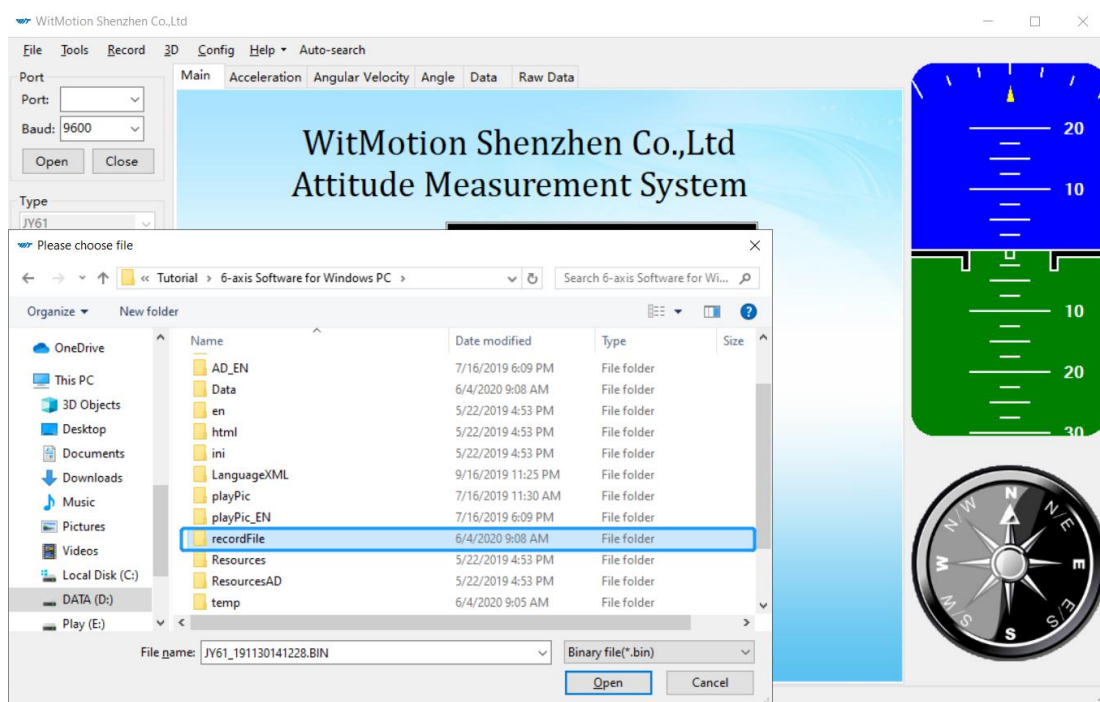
WitMotion Shenzhen Co.,Ltd

File Tools Record 3D Config Help ▾ Auto-search

Port
Port:
Baud: 9600
Open Close

Type
JY61

Main Acceleration Angular Velocity Angle Data Raw Data

WitMotion Shenzhen Co.,Ltd
Attitude Measurement System

20
10
10
20
30

N
N/W
N/E
W
E
S/W
S/E
S

Please choose file

« Tutorial › 6-axis Software for Windows PC ›
Search 6-axis Software for Wi...

Organize ▾ New folder

OneDrive
This PC
3D Objects
Desktop
Documents
Downloads
Music
Pictures
Videos
Local Disk (C:)
DATA (D:)
Play (E:)

| Name | Date modified | Type | Size |
|---|---|---|---|
| AD_EN | 7/16/2019 6:09 PM | File folder | |
| Data | 6/4/2020 9:08 AM | File folder | |
| en | 5/22/2019 4:53 PM | File folder | |
| html | 5/22/2019 4:53 PM | File folder | |
| ini | 5/22/2019 4:53 PM | File folder | |
| LanguageXML | 9/16/2019 11:25 PM | File folder | |
| playPic | 7/16/2019 11:30 AM | File folder | |
| playPic_EN | 7/16/2019 6:09 PM | File folder | |
| recordFile | 6/4/2020 9:08 AM | File folder | |
| Resources | 5/22/2019 4:53 PM | File folder | |
| ResourcesAD | 5/22/2019 4:53 PM | File folder | |
| temp | 6/4/2020 9:05 AM | File folder | |

File name: JY61_191130141228.BIN
Binary file(*.bin)
Open Cancel